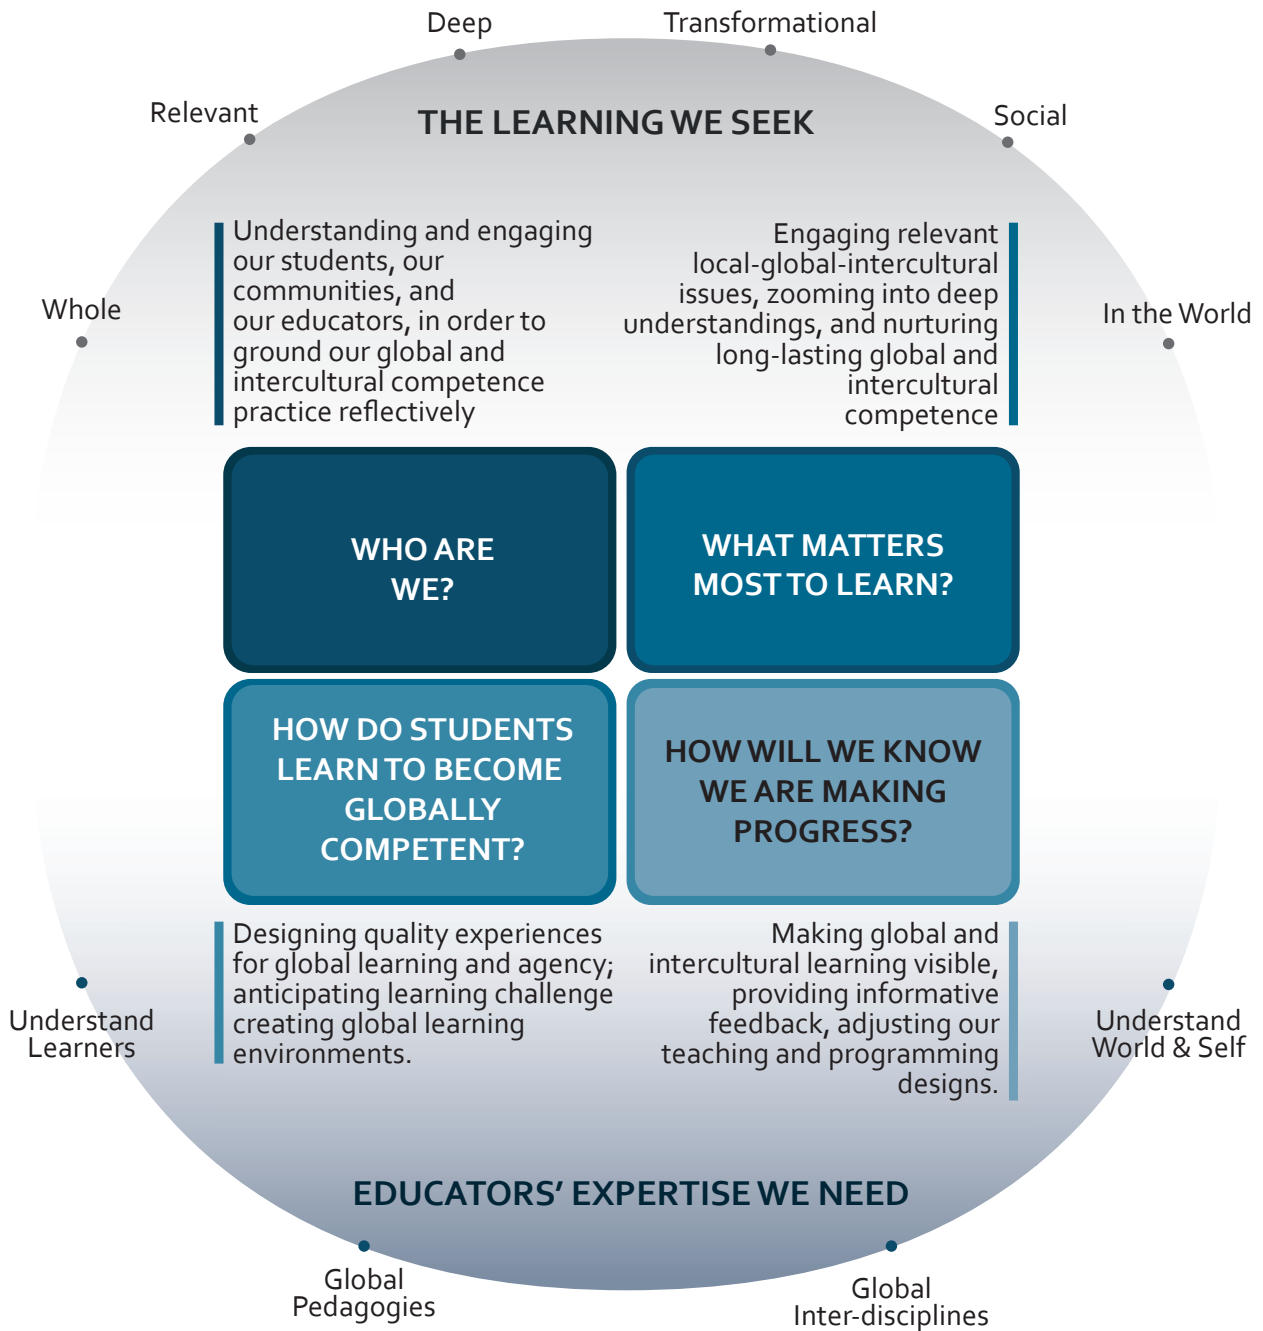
Deep

Transformational

Relevant

THE LEARNING WE SEEK

Social

Whole

Understanding and engaging our students, our communities, and our educators, in order to ground our global and intercultural competence practice reflectively

Engaging relevant local-global-intercultural issues, zooming into deep understandings, and nurturing long-lasting global and intercultural competence

In the World

WHO ARE WE?

WHAT MATTERS MOST TO LEARN?

HOW DO STUDENTS LEARN TO BECOME GLOBALLY COMPETENT?

HOW WILL WE KNOW WE ARE MAKING PROGRESS?

Designing quality experiences for global learning and agency; anticipating learning challenge creating global learning environments.

Making global and intercultural learning visible, providing informative feedback, adjusting our teaching and programming designs.

Understand Learners

Understand World & Self

EDUCATORS' EXPERTISE WE NEED

Global Pedagogies

Global Inter-disciplines